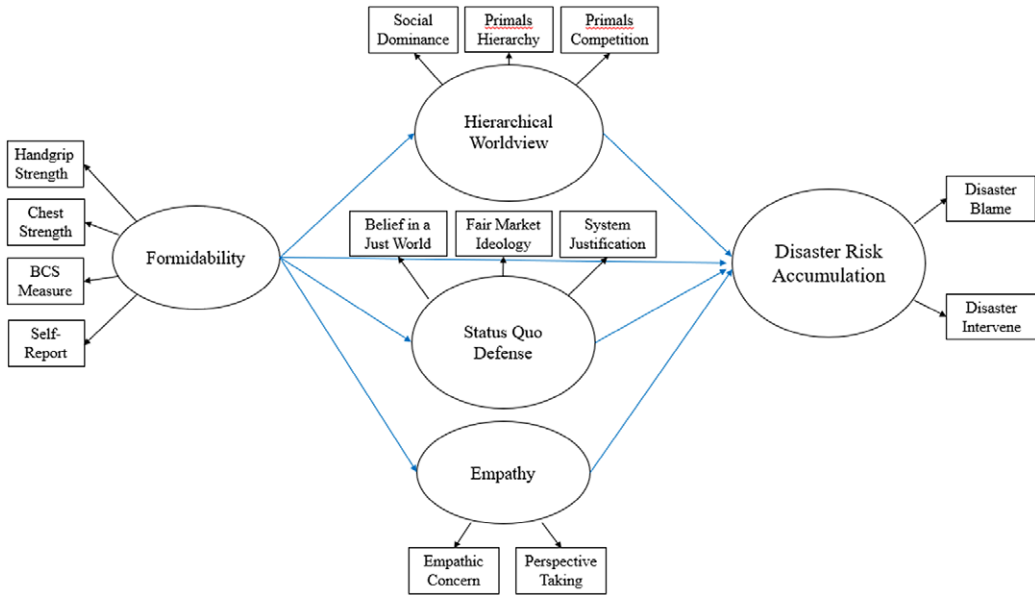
Social Dominance

Primals Hierarchy

Primals Competition

Hierarchical Worldview

Handgrip Strength

Chest Strength

BCS Measure

Self-Report

Formidability

Belief in a Just World

Fair Market Ideology

System Justification

Status Quo Defense

Disaster Risk Accumulation

Disaster Blame

Disaster Intervene

Empathy

Empathic Concern

Perspective Taking